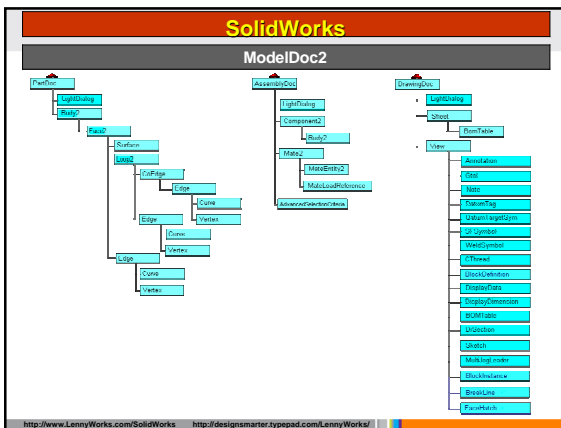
SolidWorks

ModelDoc2

PartDoc
LightDialog
Body2
Face2
Surface
Loop2
CoEdge
Edge
Curve
Vertex
Edge
Curve
Vertex
Edge
Curve
Vertex

AssemblyDoc
LightDialog
Component2
Body2
Mate2
MateEntity2
MateLoadReference
AdvancedSelectionCriteria

DrawingDoc
LightDialog
Sheet
BomTable
View
Annotation
Gtol
Note
DatumTag
DatumTargetSym
SFSymbol
WeldSymbol
CThread
BlockDefinition
DisplayData
DisplayDimension
BOMTable
DrSection
Sketch
MultiJogLeader
BlockInstance
BreakLine
FaceHatch

http://www.LennyWorks.com/SolidWorks http://designsmarter.typepad.com/LennyWorks/